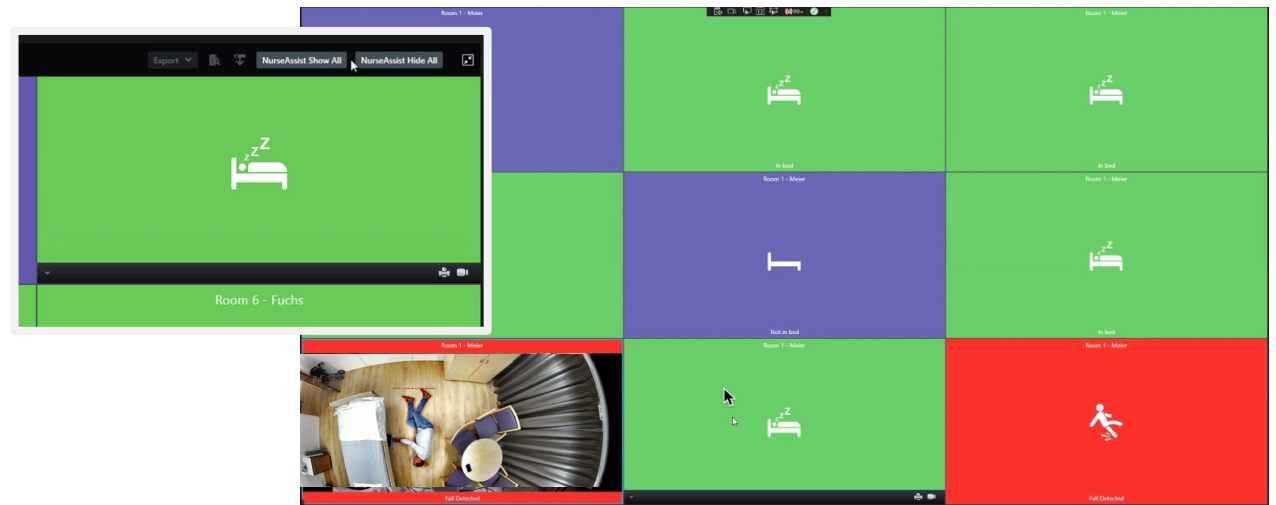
Export NurseAssist Show All NurseAssist Hide All

Room 6 - Fuchs

Room 1 - Meier

99+

Room 1 - Meier

In bed

Room 1 - Meier

In bed

Room 1 - Meier

Not in bed

Room 1 - Meier

In bed

Room 1 - Meier

Fall Detected

Room 1 - Meier

Room 1 - Meier

Fall Detected